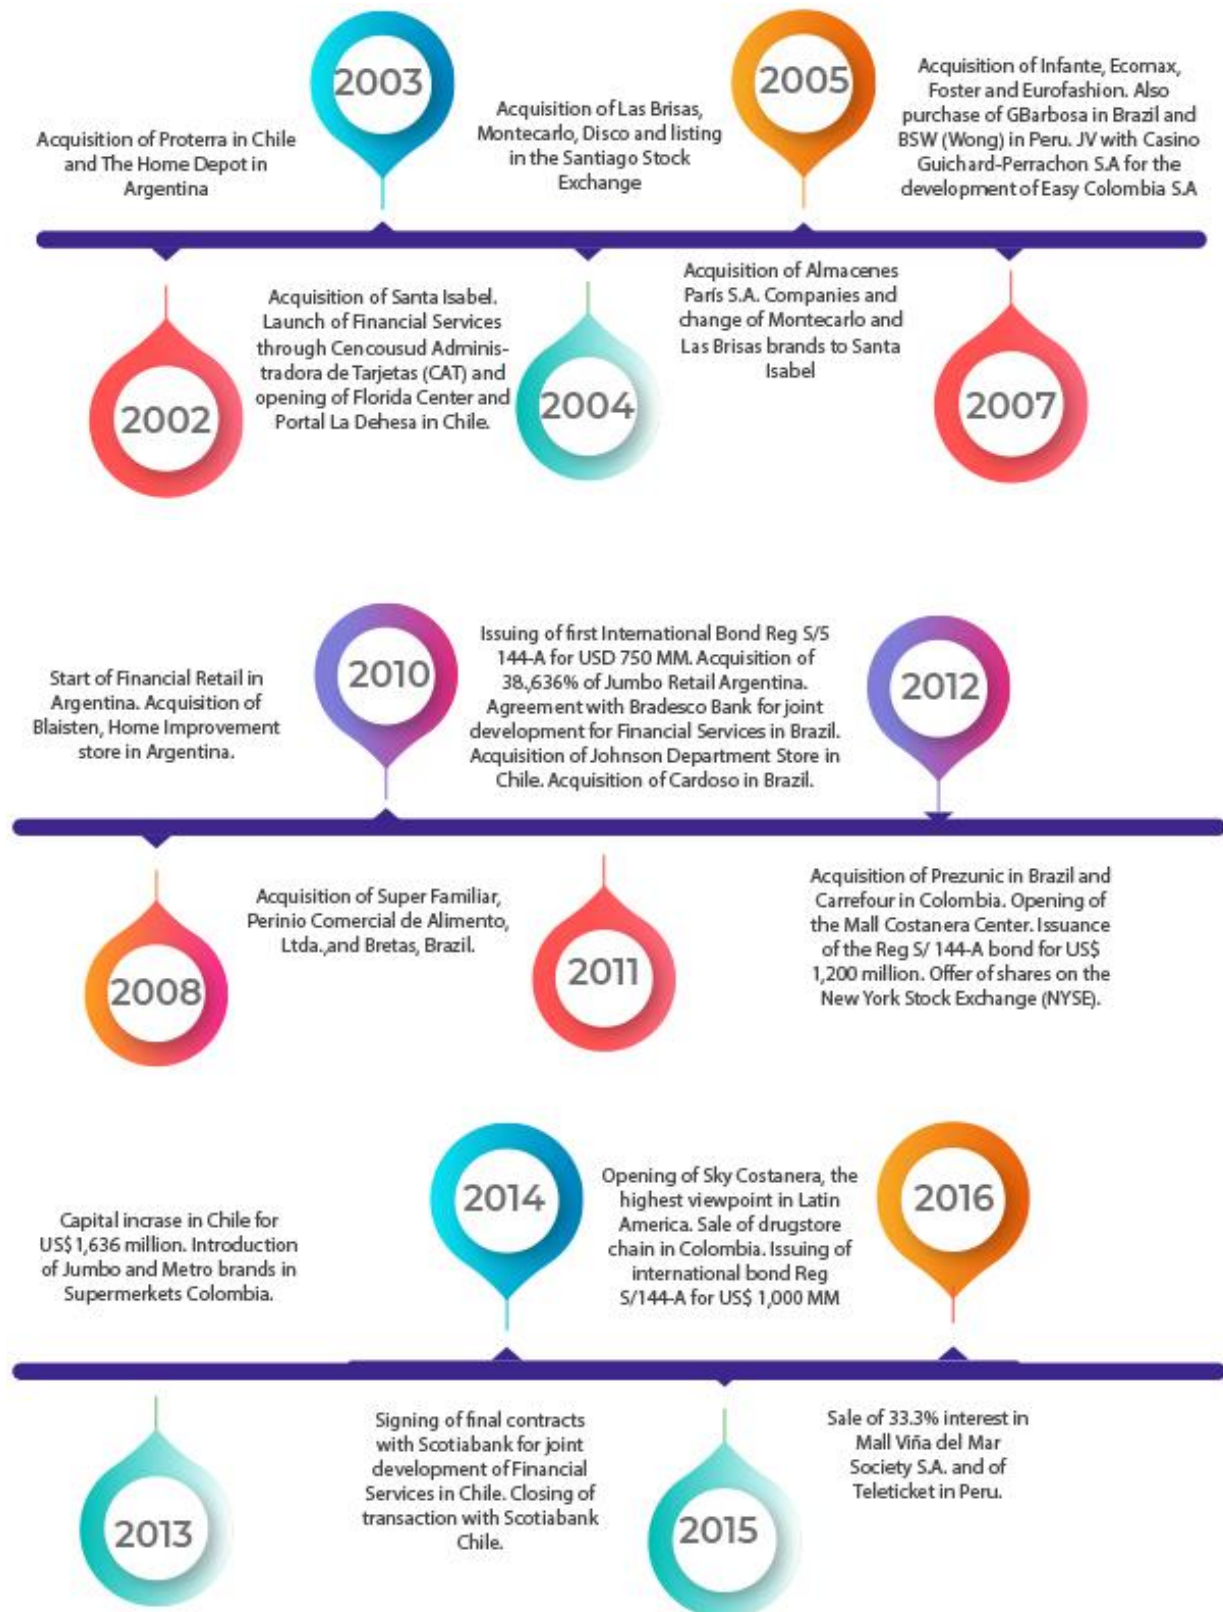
2003

Acquisition of Proterra in Chile and The Home Depot in Argentina

Acquisition of Las Brisas, Montecarlo, Disco and listing in the Santiago Stock Exchange

2005

Acquisition of Infante, Ecomax, Foster and Eurofashion. Also purchase of GBarbosa in Brazil and BSW (Wong) in Peru. JV with Casino Guichard-Perrachon S.A for the development of Easy Colombia S.A

2002

Acquisition of Santa Isabel. Launch of Financial Services through Cencousud Administradora de Tarjetas (CAT) and opening of Florida Center and Portal La Dehesa in Chile.

2004

Acquisition of Almacenes París S.A. Companies and change of Montecarlo and Las Brisas brands to Santa Isabel

2007

Start of Financial Retail in Argentina. Acquisition of Blaisten, Home Improvement store in Argentina.

2010

Issuing of first International Bond Reg S/5 144-A for USD 750 MM. Acquisition of 38.,636% of Jumbo Retail Argentina. Agreement with Bradesco Bank for joint development for Financial Services in Brazil. Acquisition of Johnson Department Store in Chile. Acquisition of Cardoso in Brazil.

2012

2008

Acquisition of Super Familiar, Perinio Comercial de Alimento, Ltda.,and Bretas, Brazil.

2011

Acquisition of Prezunic in Brazil and Carrefour in Colombia. Opening of the Mall Costanera Center. Issuance of the Reg S/ 144-A bond for US$ 1,200 million. Offer of shares on the New York Stock Exchange (NYSE).

Capital incrase in Chile for US$ 1,636 million. Introduction of Jumbo and Metro brands in Supermerkets Colombia.

2014

Opening of Sky Costanera, the highest viewpoint in Latin America. Sale of drugstore chain in Colombia. Issuing of international bond Reg S/144-A for US$ 1,000 MM

2016

2013

Signing of final contracts with Scotiabank for joint development of Financial Services in Chile. Closing of transaction with Scotiabank Chile.

2015

Sale of 33.3% interest in Mall Viña del Mar Society S.A. and of Teleticket in Peru.